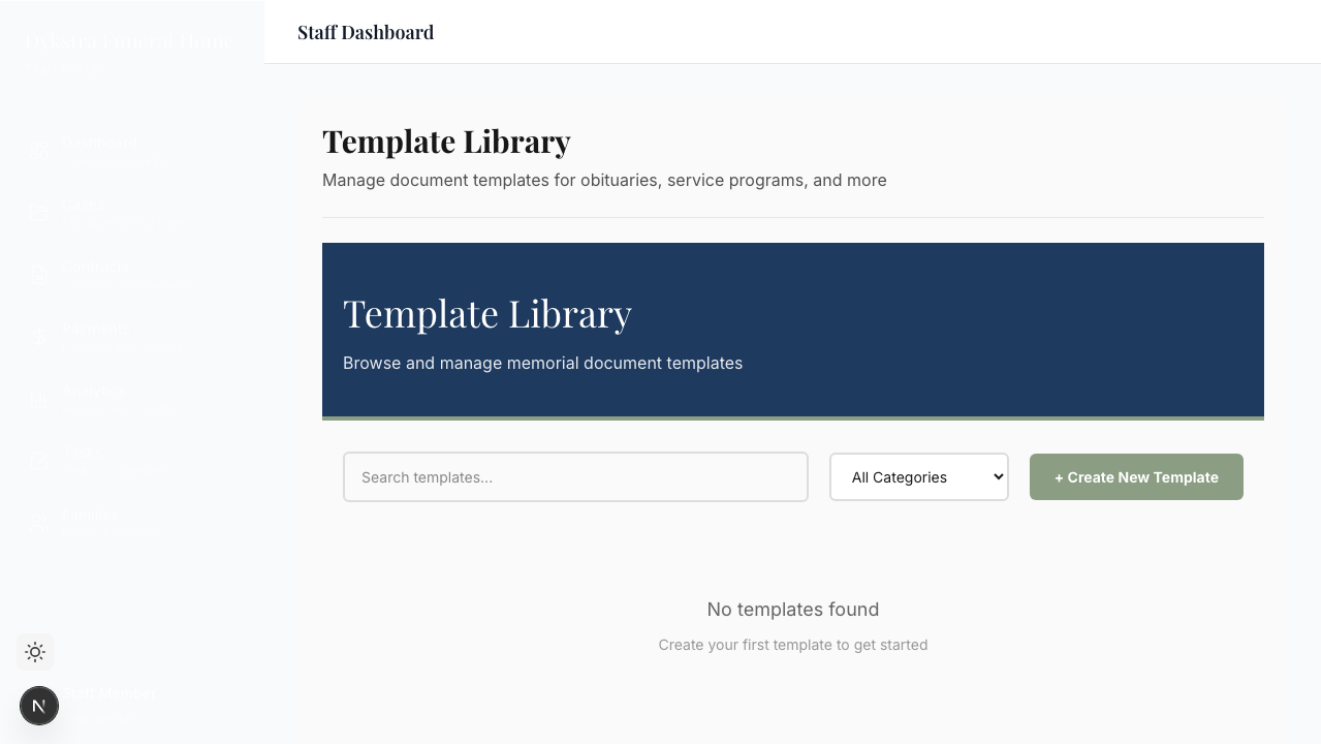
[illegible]

Staff Dashboard

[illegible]
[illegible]
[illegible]
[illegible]
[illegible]
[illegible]
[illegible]

# Template Library

Manage document templates for obituaries, service programs, and more

Template Library

Browse and manage memorial document templates

Search templates...

All Categories

+ Create New Template

No templates found

Create your first template to get started

N

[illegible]